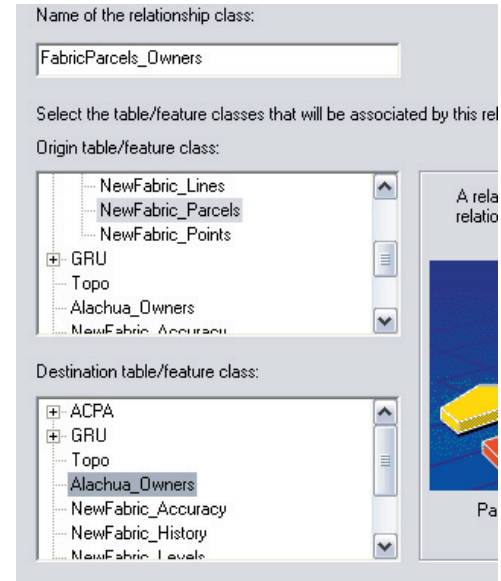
Name of the relationship class:

FabricParcels_Owners

Select the table/feature classes that will be associated by this rel

Origin table/feature class:

NewFabric_Lines
NewFabric_Parcels
NewFabric_Points
GRU
Topo
Alachua_Owners
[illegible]

A rela
relatio

Destination table/feature class:

ACPA
GRU
Topo
Alachua_Owners
NewFabric_Accuracy
NewFabric_History
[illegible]

Pa